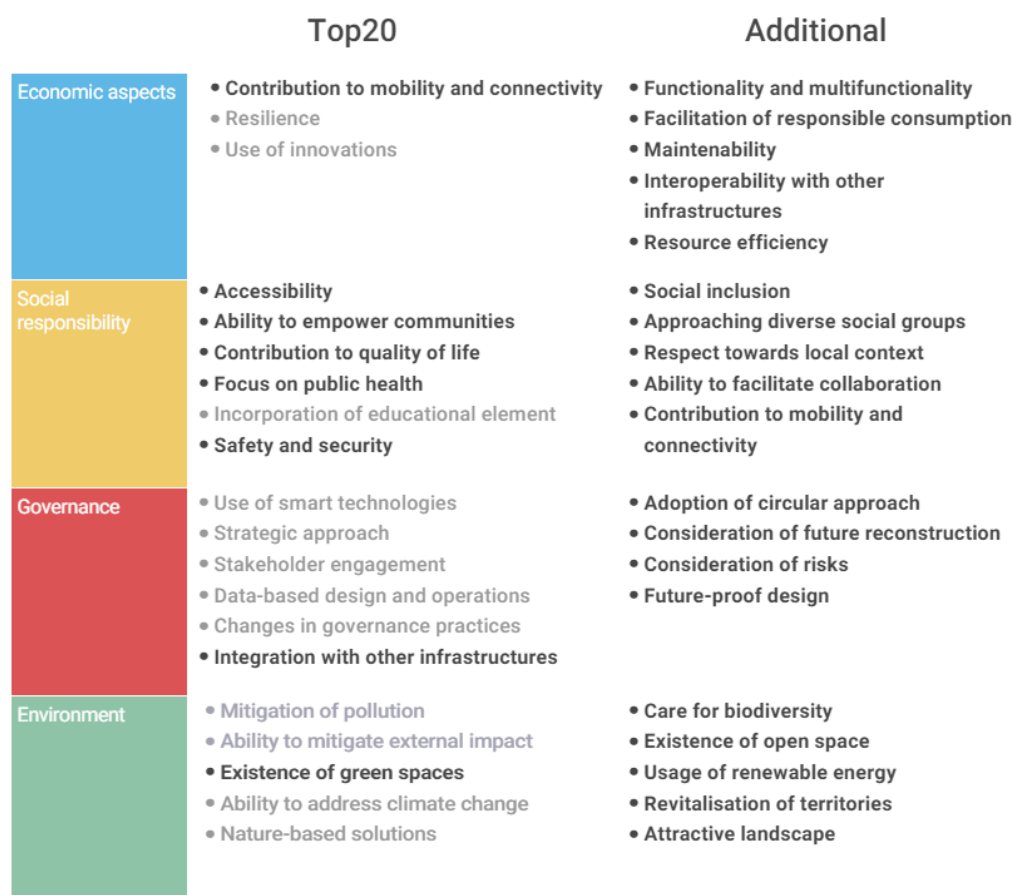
| | Top20 | Additional |
|---|---|---|
| Economic aspects | • Contribution to mobility and connectivity<br>• Resilience<br>• Use of innovations | • Functionality and multifunctionality<br>• Facilitation of responsible consumption<br>• Maintenability<br>• Interoperability with other infrastructures<br>• Resource efficiency |
| Social responsibility | • Accessibility<br>• Ability to empower communities<br>• Contribution to quality of life<br>• Focus on public health<br>• Incorporation of educational element<br>• Safety and security | • Social inclusion<br>• Approaching diverse social groups<br>• Respect towards local context<br>• Ability to facilitate collaboration<br>• Contribution to mobility and connectivity |
| Governance | • Use of smart technologies<br>• Strategic approach<br>• Stakeholder engagement<br>• Data-based design and operations<br>• Changes in governance practices<br>• Integration with other infrastructures | • Adoption of circular approach<br>• Consideration of future reconstruction<br>• Consideration of risks<br>• Future-proof design |
| Environment | • Mitigation of pollution<br>• Ability to mitigate external impact<br>• Existence of green spaces<br>• Ability to address climate change<br>• Nature-based solutions | • Care for biodiversity<br>• Existence of open space<br>• Usage of renewable energy<br>• Revitalisation of territories<br>• Attractive landscape |